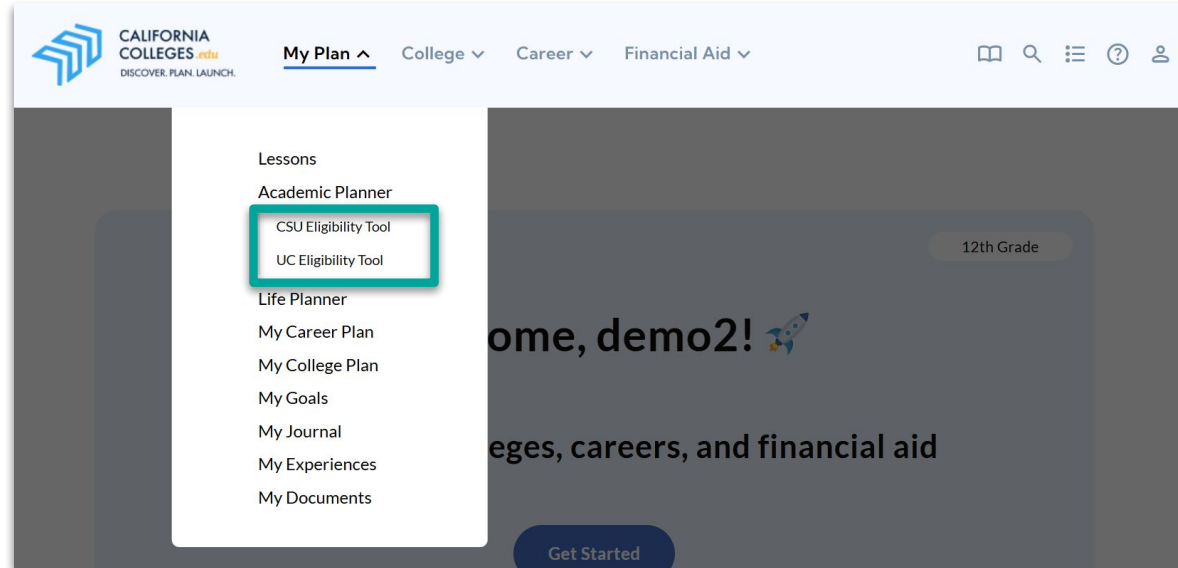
CALIFORNIA COLLEGES.edu
DISCOVER. PLAN. LAUNCH.

My Plan College Career Financial Aid

Lessons
Academic Planner
CSU Eligibility Tool
UC Eligibility Tool
Life Planner
My Career Plan
My College Plan
My Goals
My Journal
My Experiences
My Documents

12th Grade

ome, demo2!

eges, careers, and financial aid

Get Started